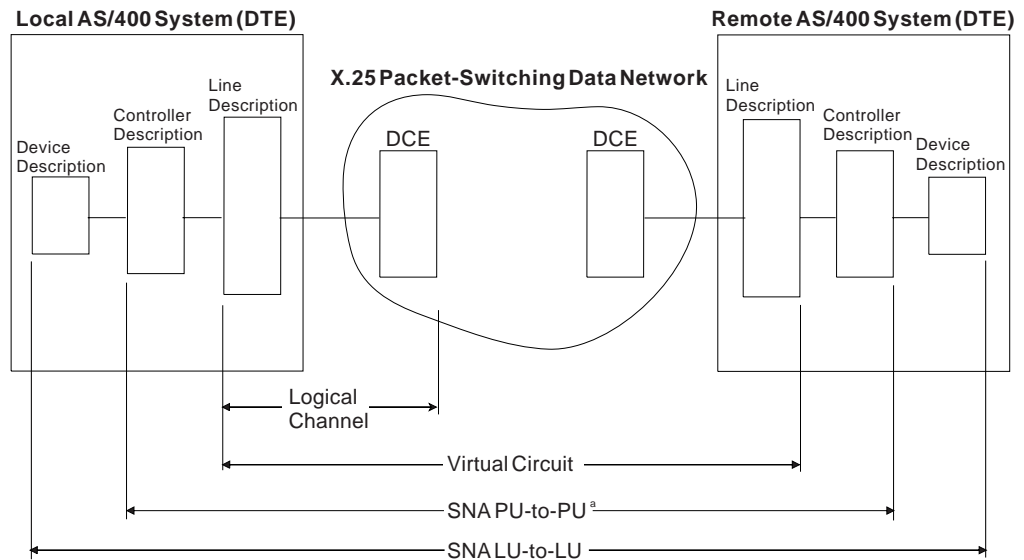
Local AS/400 System (DTE)

Remote AS/400 System (DTE)

X.25 Packet-Switching Data Network

Device Description

Controller Description

Line Description

DCE

DCE

Line Description

Controller Description

Device Description

Logical Channel

Virtual Circuit

SNA PU-to-PU $^{a}$

SNA LU-to-LU